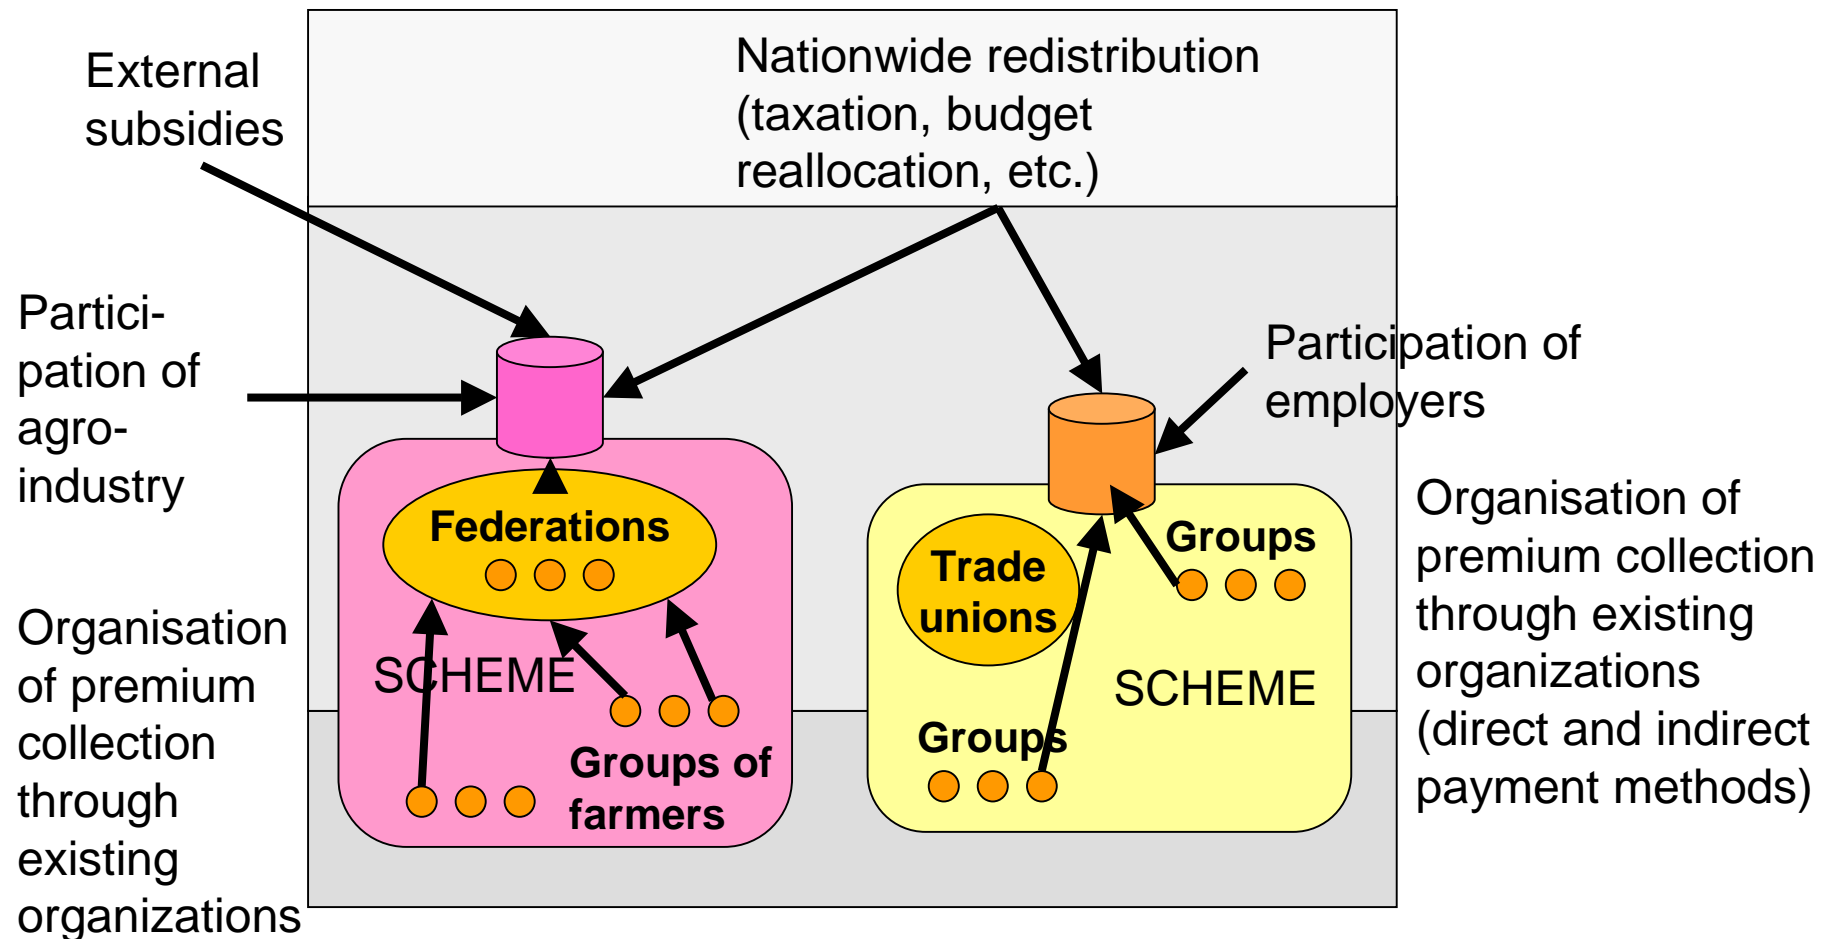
External subsidies

Nationwide redistribution (taxation, budget reallocation, etc.)

Partici-pation of agro-industry

Participation of employers

Federations

SCHEME

Groups of farmers

Organisation of premium collection through existing organizations

Trade unions

Groups

SCHEME

Groups

Organisation of premium collection through existing organizations (direct and indirect payment methods)